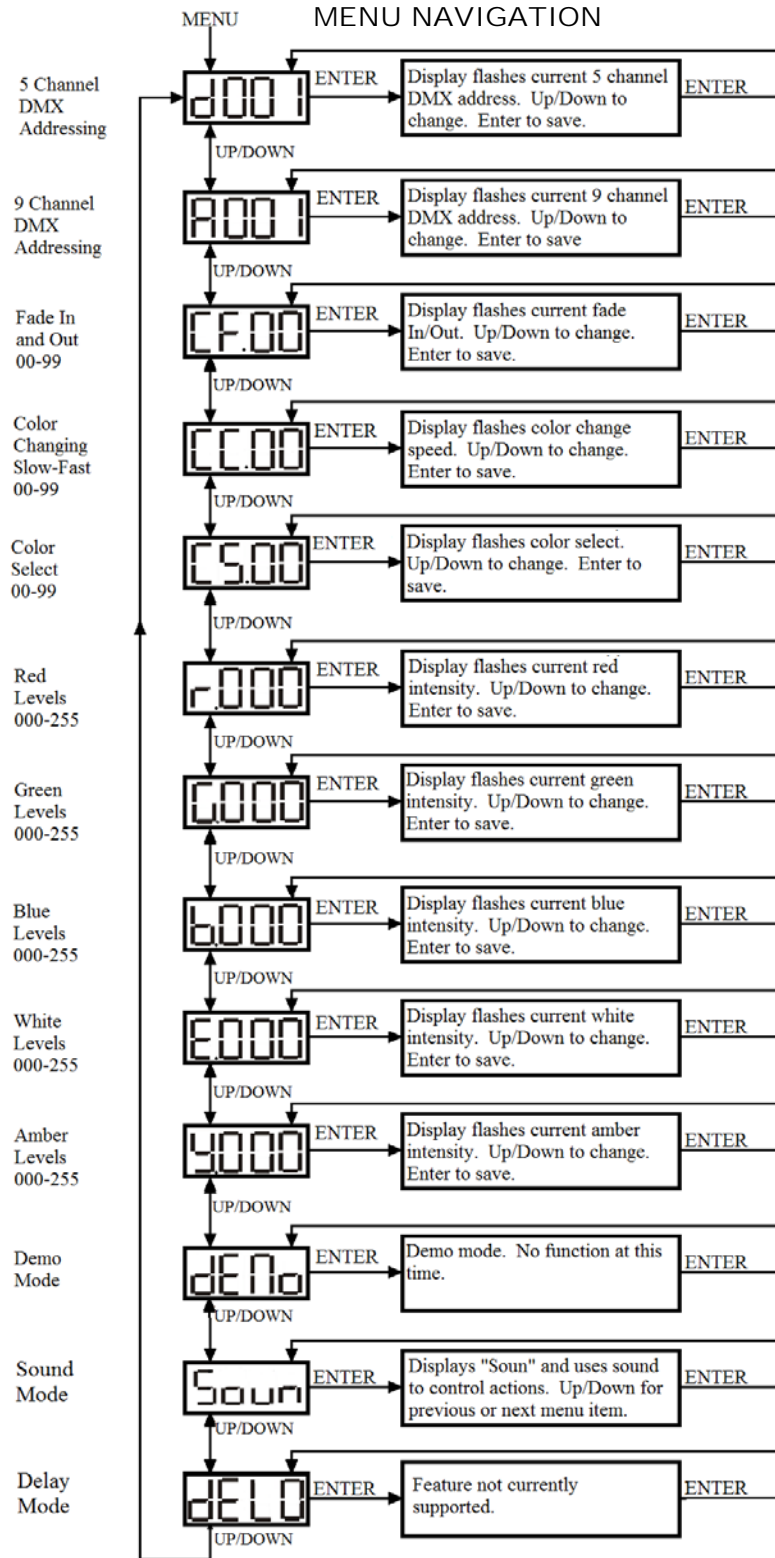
MENU

MENU NAVIGATION

5 Channel DMX Addressing

d001

ENTER

Display flashes current 5 channel DMX address. Up/Down to change. Enter to save.

ENTER

UP/DOWN

9 Channel DMX Addressing

A001

ENTER

Display flashes current 9 channel DMX address. Up/Down to change. Enter to save

ENTER

UP/DOWN

Fade In and Out 00-99

CF.00

ENTER

Display flashes current fade In/Out. Up/Down to change. Enter to save.

ENTER

UP/DOWN

Color Changing Slow-Fast 00-99

CC.00

ENTER

Display flashes color change speed. Up/Down to change. Enter to save.

ENTER

UP/DOWN

Color Select 00-99

CS.00

ENTER

Display flashes color select. Up/Down to change. Enter to save.

ENTER

UP/DOWN

Red Levels 000-255

r.000

ENTER

Display flashes current red intensity. Up/Down to change. Enter to save.

ENTER

UP/DOWN

Green Levels 000-255

G.000

ENTER

Display flashes current green intensity. Up/Down to change. Enter to save.

ENTER

UP/DOWN

Blue Levels 000-255

b.000

ENTER

Display flashes current blue intensity. Up/Down to change. Enter to save.

ENTER

UP/DOWN

White Levels 000-255

E.000

ENTER

Display flashes current white intensity. Up/Down to change. Enter to save.

ENTER

UP/DOWN

Amber Levels 000-255

Y.000

ENTER

Display flashes current amber intensity. Up/Down to change. Enter to save.

ENTER

UP/DOWN

Demo Mode

dEMo

ENTER

Demo mode. No function at this time.

ENTER

UP/DOWN

Sound Mode

Soun

ENTER

Displays "Soun" and uses sound to control actions. Up/Down for previous or next menu item.

ENTER

UP/DOWN

Delay Mode

dELO

ENTER

Feature not currently supported.

ENTER

UP/DOWN